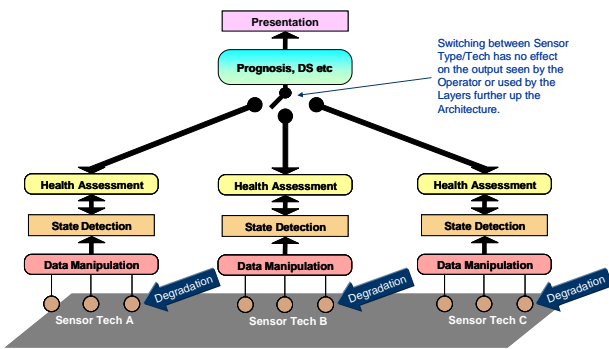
Presentation

Prognosis, DS etc

Switching between Sensor Type/Tech has no effect on the output seen by the Operator or used by the Layers further up the Architecture.

Health Assessment

State Detection

Data Manipulation

Degradation

Sensor Tech A

Health Assessment

State Detection

Data Manipulation

Degradation

Sensor Tech B

Health Assessment

State Detection

Data Manipulation

Degradation

Sensor Tech C